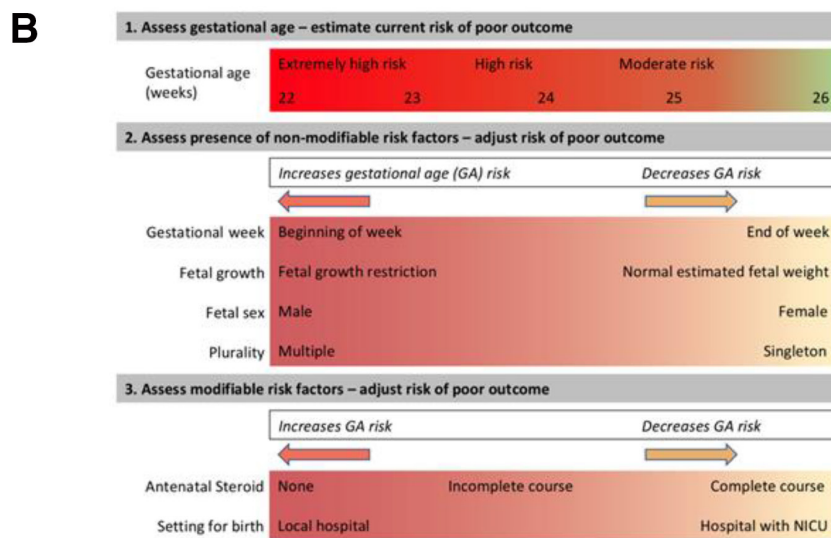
B

1. Assess gestational age – estimate current risk of poor outcome

Gestational age (weeks)

Extremely high risk | High risk | Moderate risk

22 | 23 | 24 | 25 | 26

2. Assess presence of non-modifiable risk factors – adjust risk of poor outcome

Increases gestational age (GA) risk | Decreases GA risk

| | | |
|---|---|---|
| Gestational week | Beginning of week | End of week |
| Fetal growth | Fetal growth restriction | Normal estimated fetal weight |
| Fetal sex | Male | Female |
| Plurality | Multiple | Singleton |

3. Assess modifiable risk factors – adjust risk of poor outcome

Increases GA risk | Decreases GA risk

| | | | |
|---|---|---|---|
| Antenatal Steroid | None | Incomplete course | Complete course |
| Setting for birth | Local hospital | | Hospital with NICU |